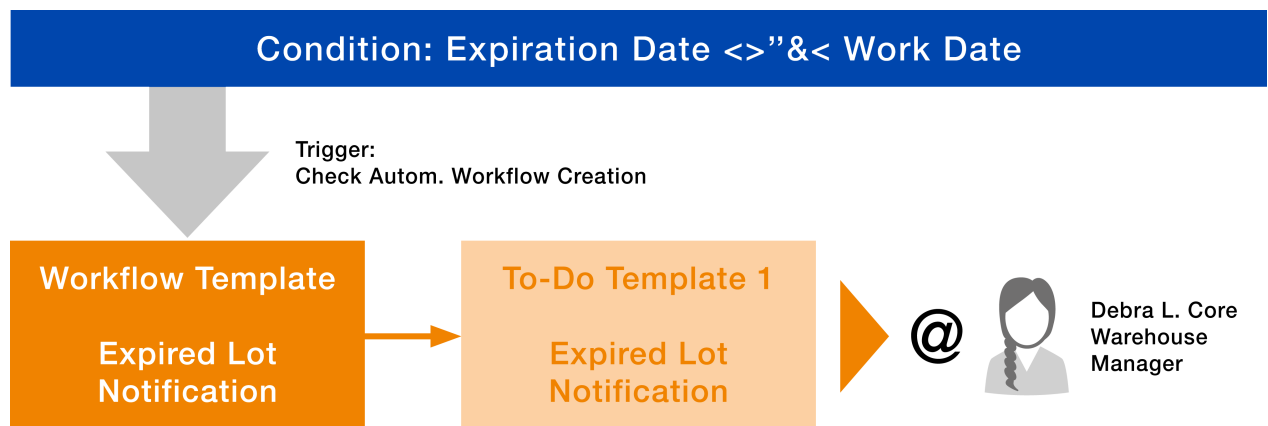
Condition: Expiration Date <>''&< Work Date

Trigger:
Check Autom. Workflow Creation

Workflow Template

Expired Lot Notification

To-Do Template 1

Expired Lot Notification

@

Debra L. Core
Warehouse Manager